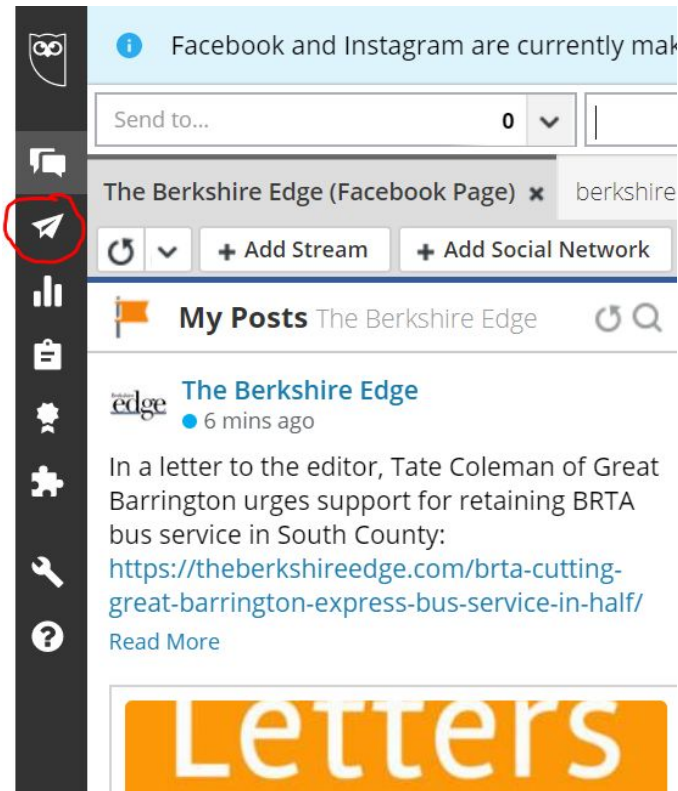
Facebook and Instagram are currently mak

Send to...
0

The Berkshire Edge (Facebook Page) ×
berkshire

+ Add Stream
+ Add Social Network

My Posts The Berkshire Edge

edge
The Berkshire Edge
6 mins ago

In a letter to the editor, Tate Coleman of Great Barrington urges support for retaining BRTA bus service in South County: https://theberkshireedge.com/brta-cutting-great-barrington-express-bus-service-in-half/
Read More

Letters